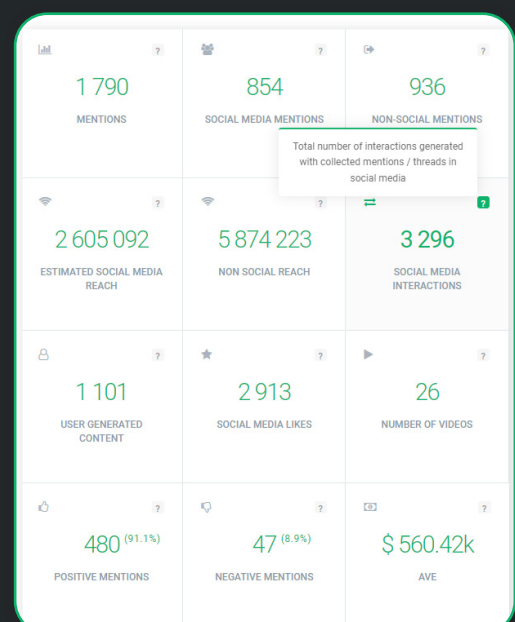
?
1 790
MENTIONS

?
854
SOCIAL MEDIA MENTIONS

?
936
NON-SOCIAL MENTIONS

Total number of interactions generated with collected mentions / threads in social media

?
2 605 092
ESTIMATED SOCIAL MEDIA REACH

?
5 874 223
NON SOCIAL REACH

?
3 296
SOCIAL MEDIA INTERACTIONS

?
1 101
USER GENERATED CONTENT

?
2 913
SOCIAL MEDIA LIKES

?
26
NUMBER OF VIDEOS

?
480 $^{(91.1\%)}$
POSITIVE MENTIONS

?
47 $^{(8.9\%)}$
NEGATIVE MENTIONS

?
$ 560.42k
AVE